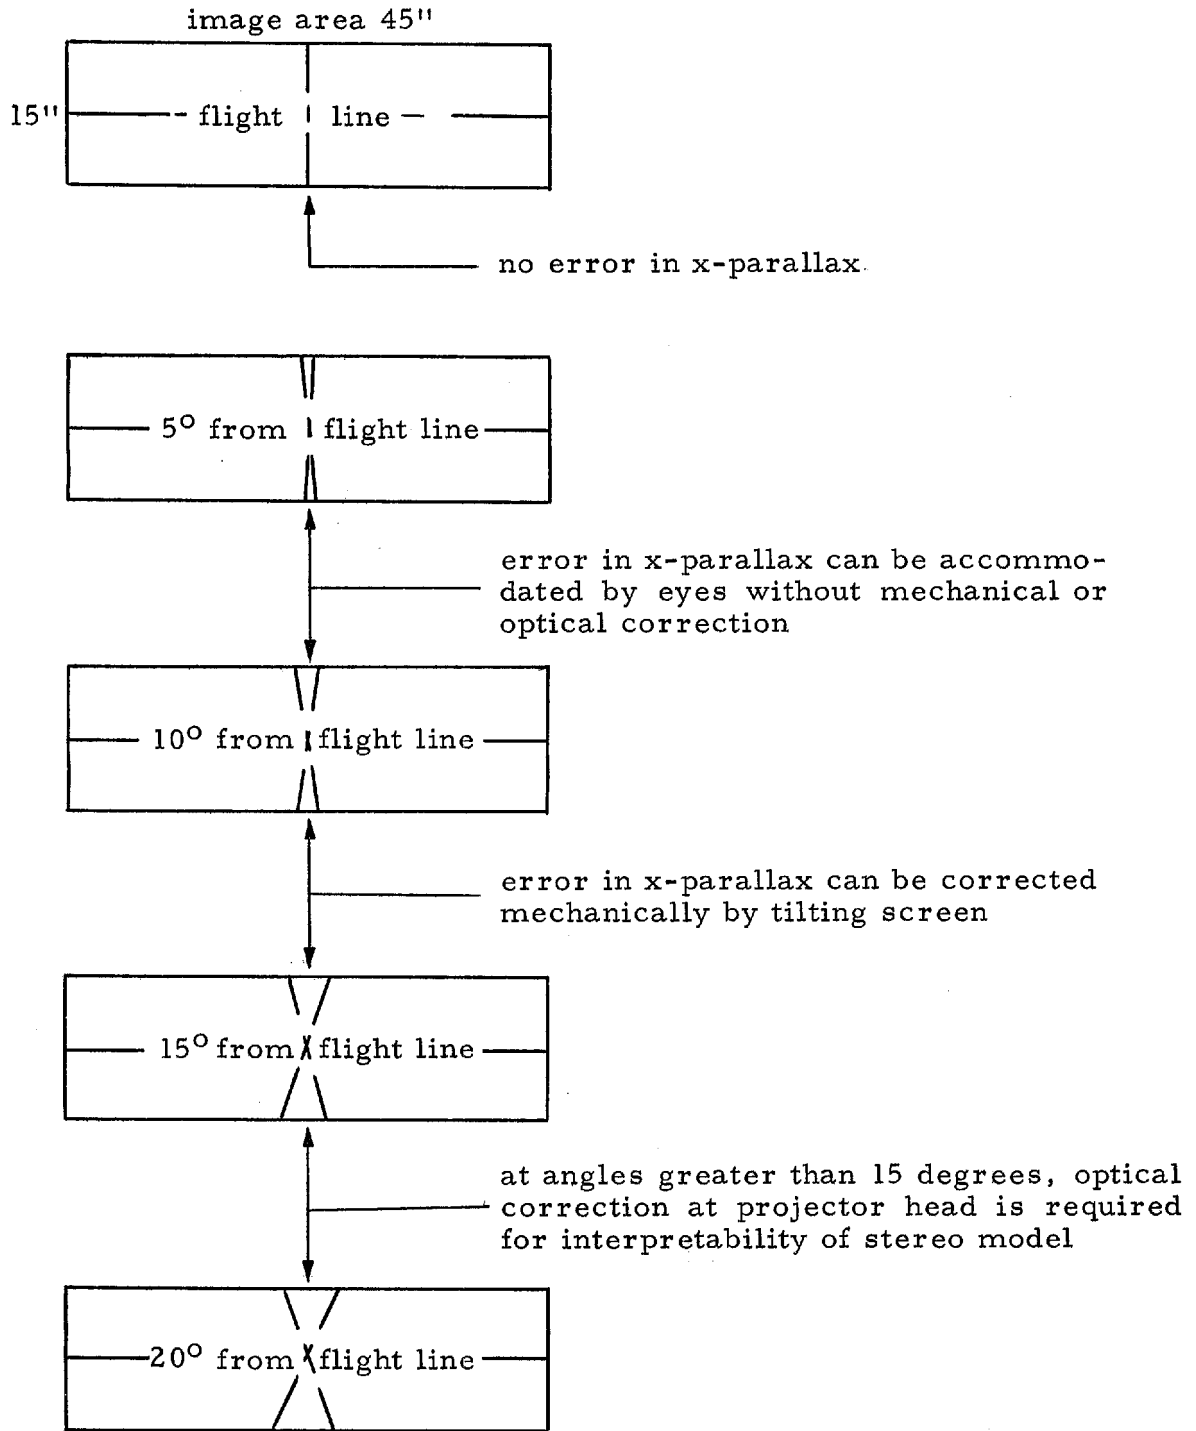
image area 45"

15"

flight line

no error in x-parallax

5° from flight line

error in x-parallax can be accommodated by eyes without mechanical or optical correction

10° from flight line

error in x-parallax can be corrected mechanically by tilting screen

15° from flight line

at angles greater than 15 degrees, optical correction at projector head is required for interpretability of stereo model

20° from flight line